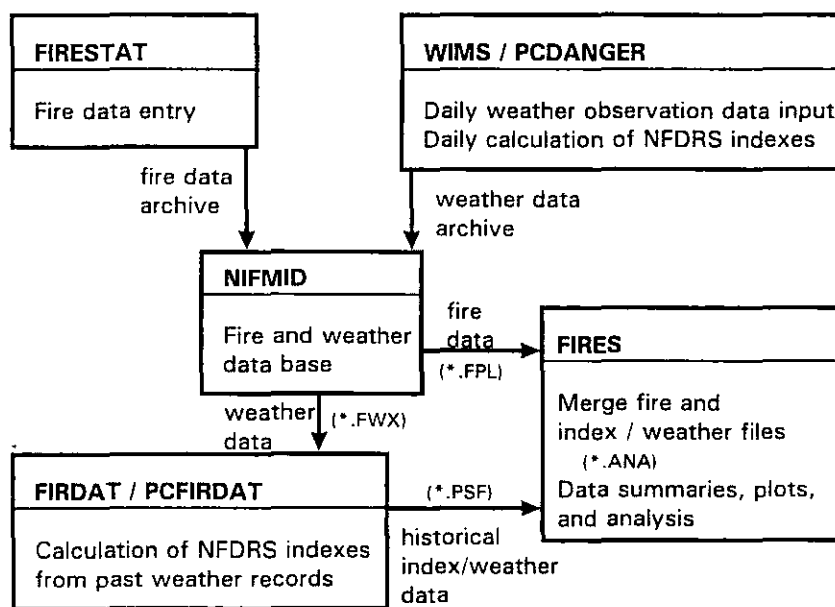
FIRESTAT

Fire data entry

fire data archive

WIMS / PCDANGER

Daily weather observation data input
Daily calculation of NFDRS indexes

weather data archive

NIFMID

Fire and weather data base

fire data (*.FPL)

FIRES

Merge fire and index / weather files (*.ANA)
Data summaries, plots, and analysis

weather data (*.FWX)

FIRDAT / PCFIRDAT

Calculation of NFDRS indexes from past weather records

(*.PSF)

historical index/weather data